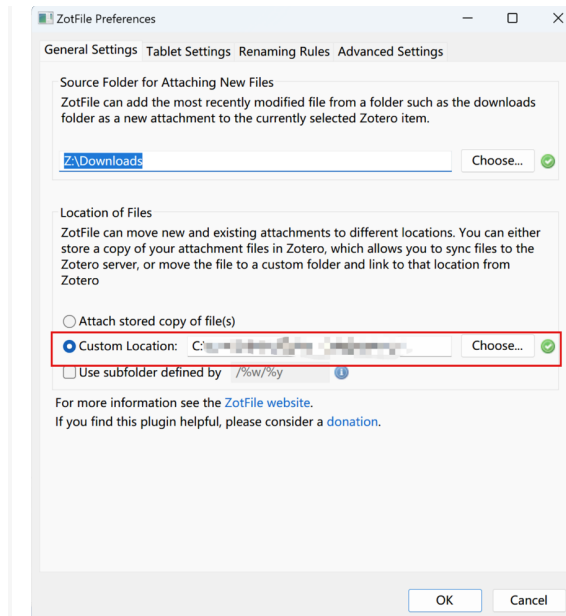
ZotFile Preferences

General Settings Tablet Settings Renaming Rules Advanced Settings

Source Folder for Attaching New Files

ZotFile can add the most recently modified file from a folder such as the downloads folder as a new attachment to the currently selected Zotero item.

Z:\Downloads

Choose...

Location of Files

ZotFile can move new and existing attachments to different locations. You can either store a copy of your attachment files in Zotero, which allows you to sync files to the Zotero server, or move the file to a custom folder and link to that location from Zotero

Attach stored copy of file(s)

Custom Location: C:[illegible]

Choose...

Use subfolder defined by /%w/%y

For more information see the ZotFile website.

If you find this plugin helpful, please consider a donation.

OK

Cancel